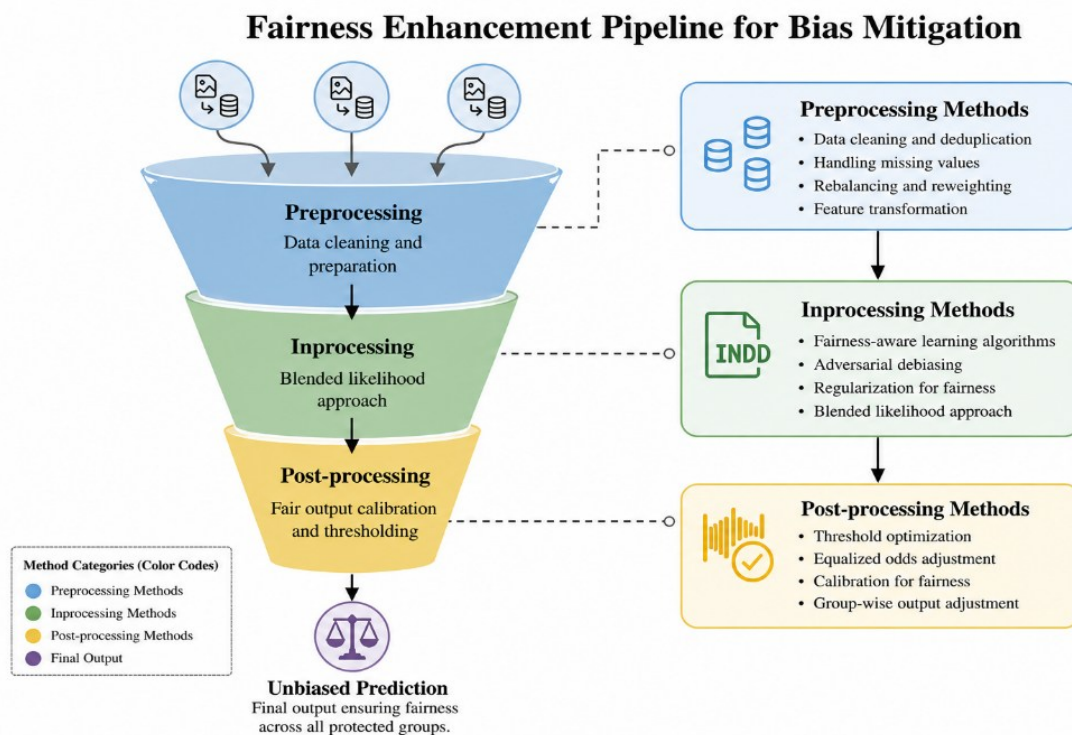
Fairness Enhancement Pipeline for Bias Mitigation

Preprocessing
Data cleaning and preparation

Inprocessing
Blended likelihood approach

Post-processing
Fair output calibration and thresholding

Unbiased Prediction
Final output ensuring fairness across all protected groups.

Preprocessing Methods
• Data cleaning and deduplication
• Handling missing values
• Rebalancing and reweighting
• Feature transformation

INDD

Inprocessing Methods
• Fairness-aware learning algorithms
• Adversarial debiasing
• Regularization for fairness
• Blended likelihood approach

Post-processing Methods
• Threshold optimization
• Equalized odds adjustment
• Calibration for fairness
• Group-wise output adjustment

Method Categories (Color Codes)
Preprocessing Methods
Inprocessing Methods
Post-processing Methods
Final Output